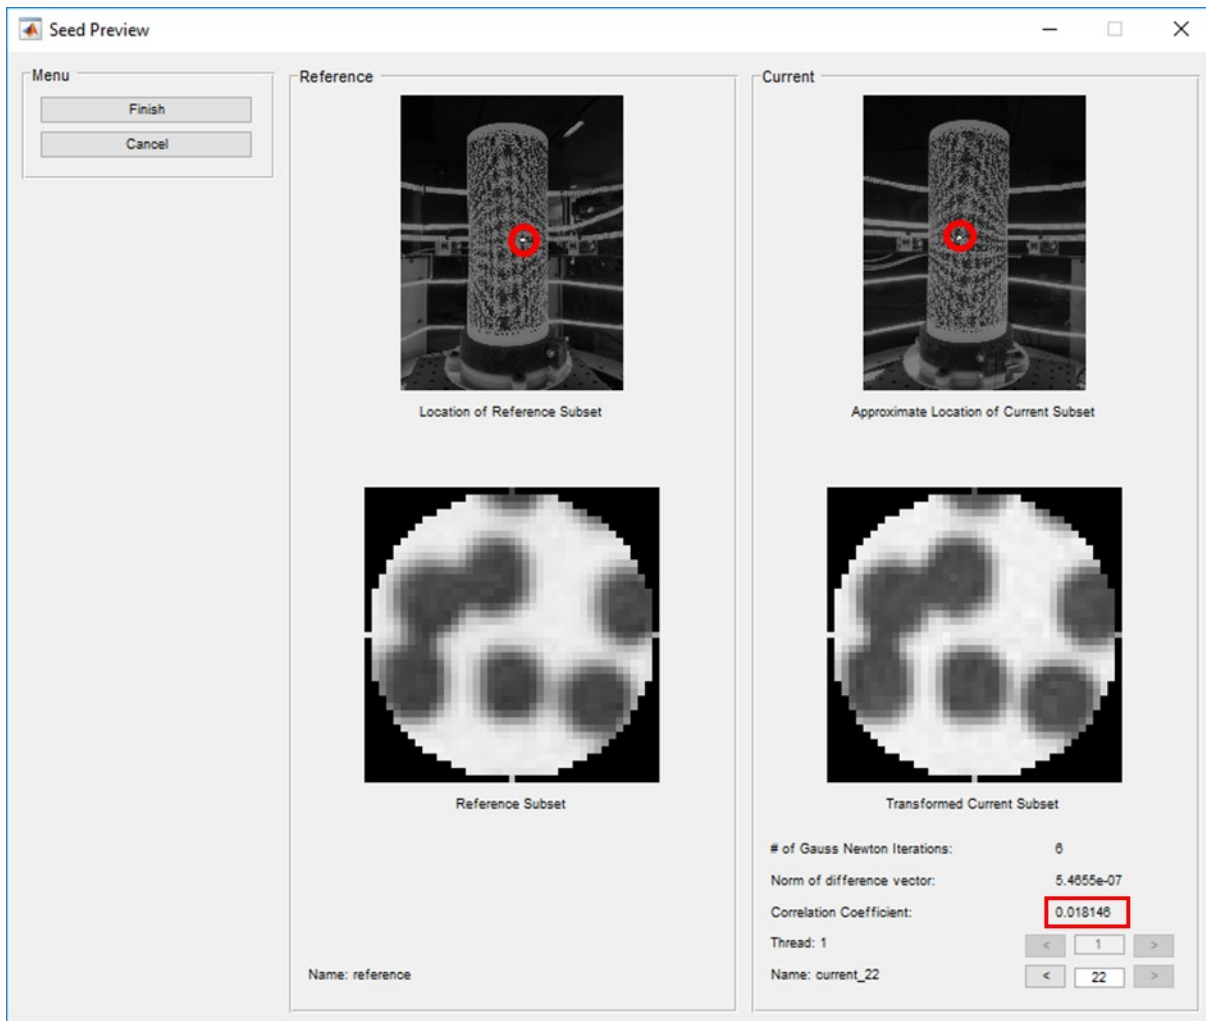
Seed Preview

Menu

Finish

Cancel

Reference

Location of Reference Subset

Reference Subset

Name: reference

Current

Approximate Location of Current Subset

Transformed Current Subset

# of Gauss Newton Iterations: 6

Norm of difference vector: 5.4655e-07

Correlation Coefficient: 0.018146

Thread: 1 < 1 >

Name: current_22 < 22 >